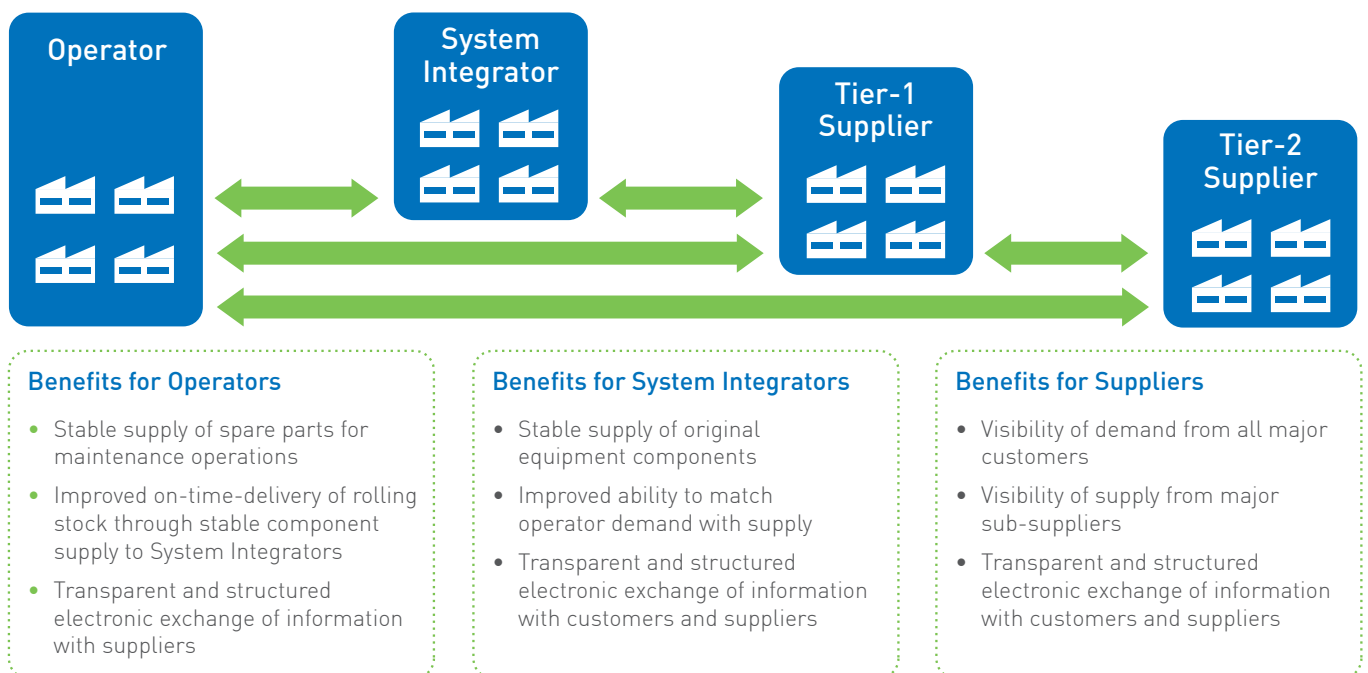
Operator

System Integrator

Tier-1 Supplier

Tier-2 Supplier

Benefits for Operators

- Stable supply of spare parts for maintenance operations
- Improved on-time-delivery of rolling stock through stable component supply to System Integrators
- Transparent and structured electronic exchange of information with suppliers

Benefits for System Integrators

- Stable supply of original equipment components
- Improved ability to match operator demand with supply
- Transparent and structured electronic exchange of information with customers and suppliers

Benefits for Suppliers

- Visibility of demand from all major customers
- Visibility of supply from major sub-suppliers
- Transparent and structured electronic exchange of information with customers and suppliers